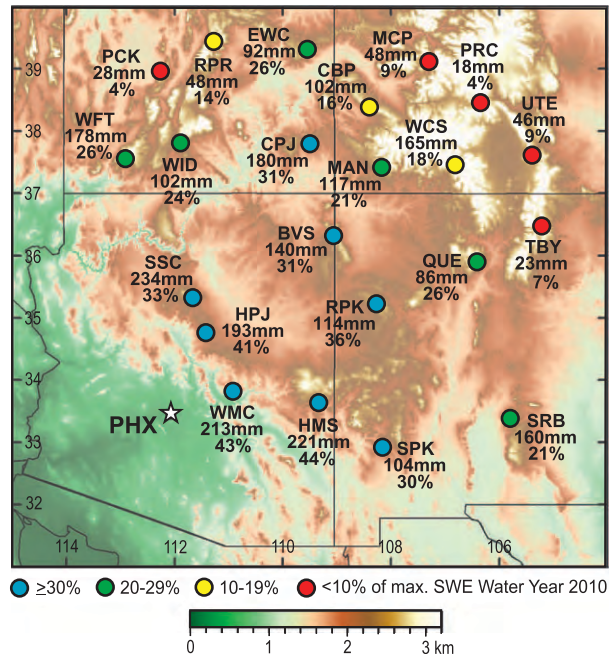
39
38
37
36
35
34
33
32

PCK 28mm 4%
RPR 48mm 14%
EWC 92mm 26%
MCP 48mm 9%
PRC 18mm 4%
CBP 102mm 16%
UTE 46mm 9%
WFT 178mm 26%
WID 102mm 24%
CPJ 180mm 31%
WCS 165mm 18%
MAN 117mm 21%
BVS 140mm 31%
TBY 23mm 7%
SSC 234mm 33%
QUE 86mm 26%
HPJ 193mm 41%
RPK 114mm 36%
PHX
WMC 213mm 43%
HMS 221mm 44%
SPK 104mm 30%
SRB 160mm 21%

114
112
110
108
106

$\geq$30%   20-29%   10-19%   <10% of max. SWE Water Year 2010

0   1   2   3 km